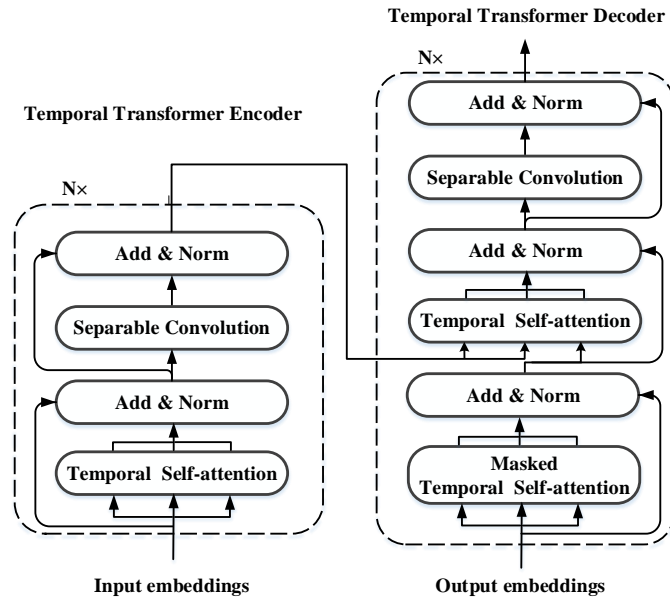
Temporal Transformer Decoder

N×

Add & Norm

Separable Convolution

Add & Norm

Temporal Self-attention

Add & Norm

Masked Temporal Self-attention

Output embeddings

Temporal Transformer Encoder

N×

Add & Norm

Separable Convolution

Add & Norm

Temporal Self-attention

Input embeddings